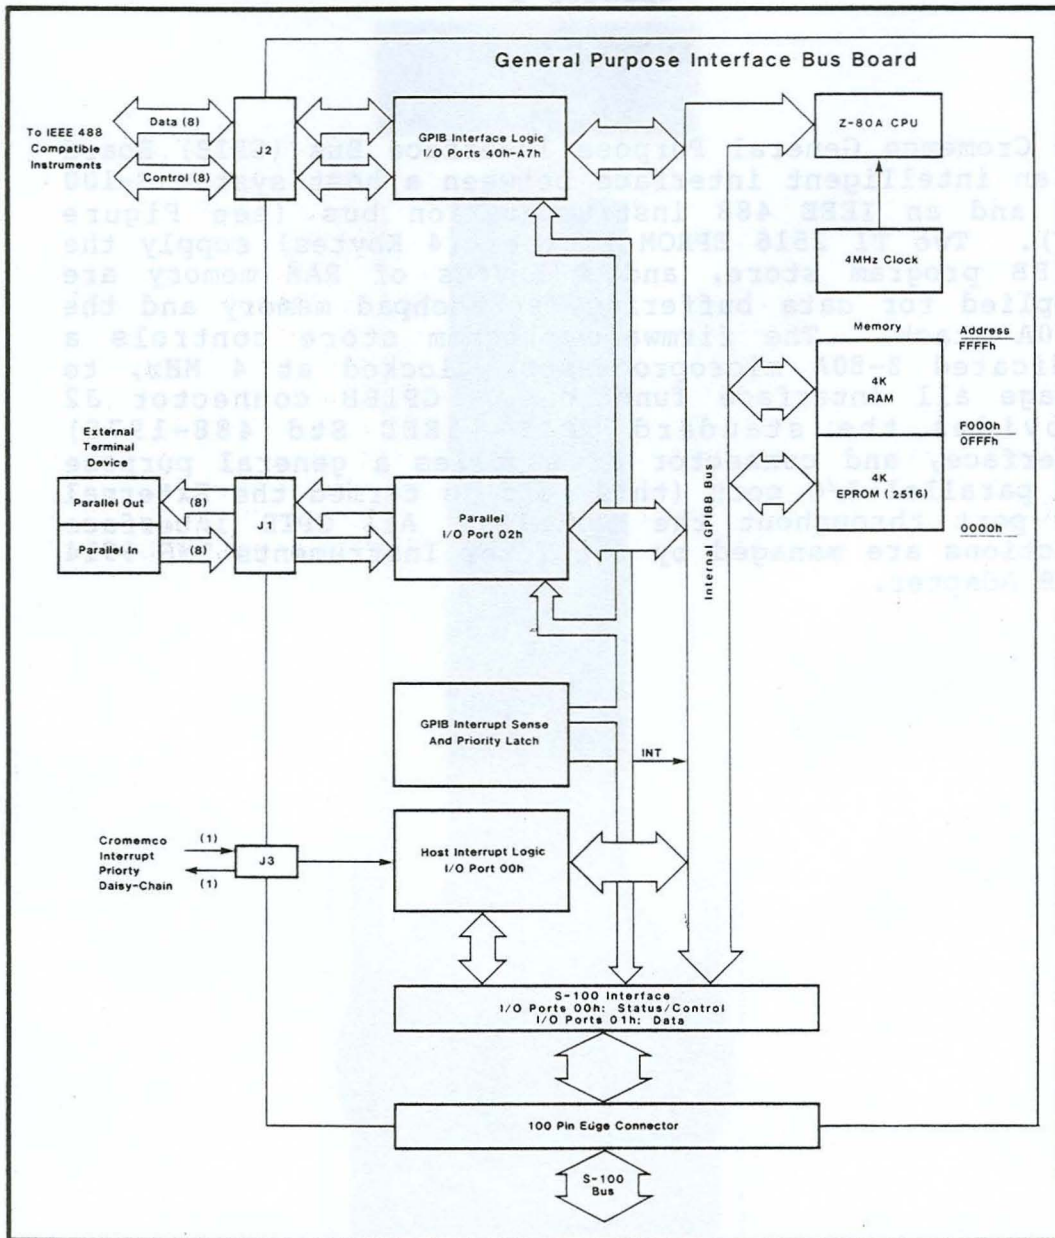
General Purpose Interface Bus Board

To IEEE 488 Compatible Instruments

Data (8)

Control (8)

J2

GPIB Interface Logic I/O Ports 40h-A7h

Z-80A CPU

4MHz Clock

Memory

Address FFFFh

4K RAM

F000h 0FFFh

4K EPROM (2516)

0000h

Internal GPIBB Bus

External Terminal Device

Parallel Out

Parallel In

(8)

(8)

J1

Parallel I/O Port 02h

GPIB Interrupt Sense And Priority Latch

INT

Cromemco Interrupt Priorty Daisy-Chain

(1)

(1)

J3

Host Interrupt Logic I/O Port 00h

S-100 Interface
I/O Ports 00h: Status/Control
I/O Ports 01h: Data

100 Pin Edge Connector

S-100 Bus